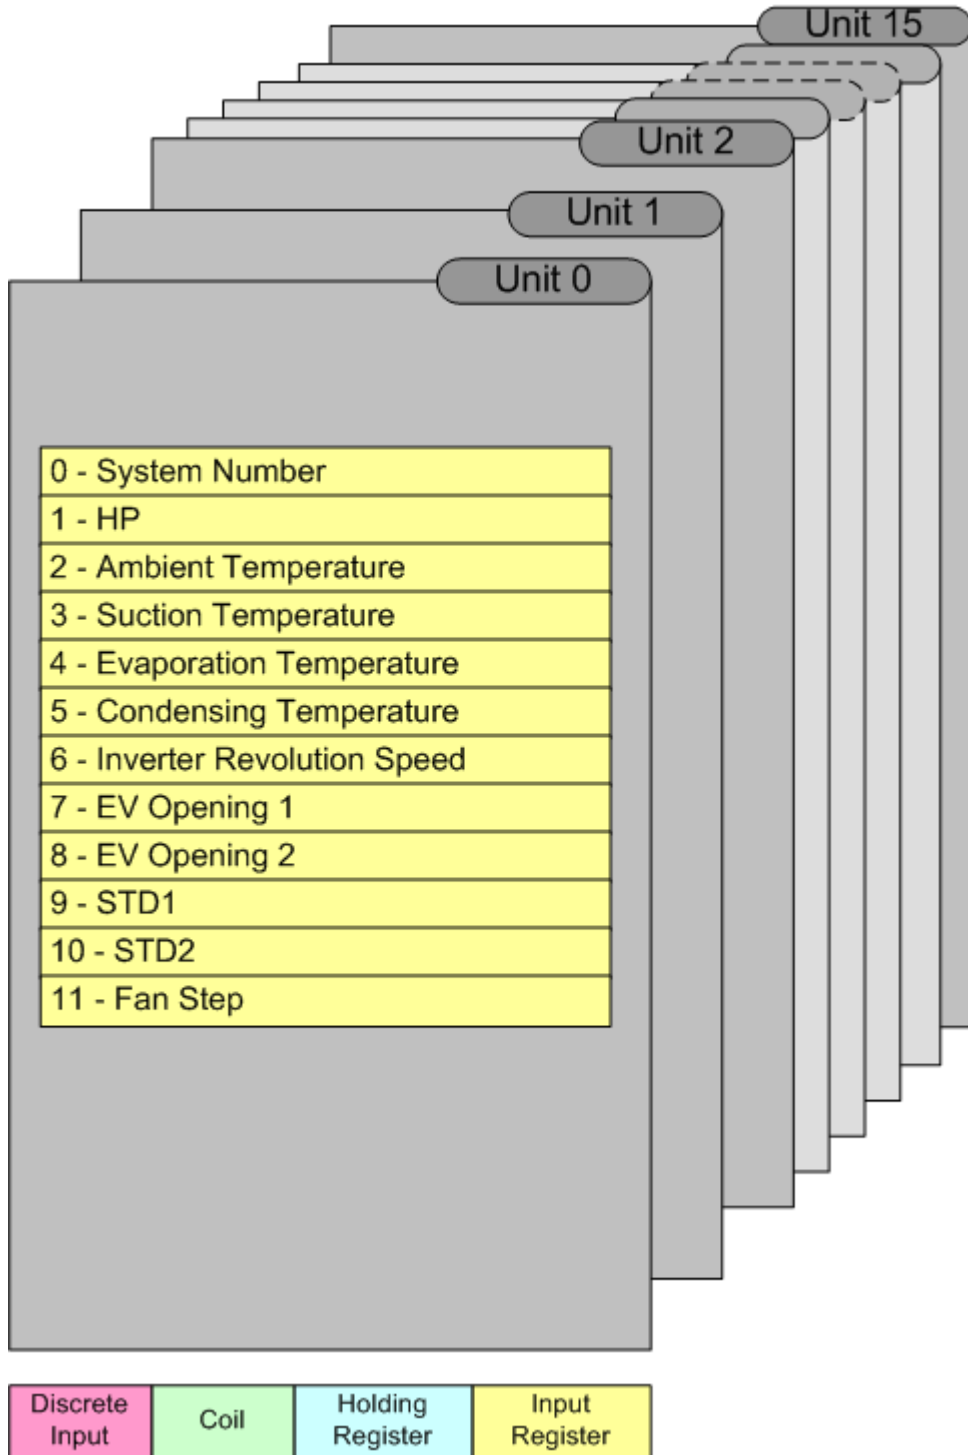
Unit 15

Unit 2

Unit 1

Unit 0

| 0 - System Number |
|---|
| 1 - HP |
| 2 - Ambient Temperature |
| 3 - Suction Temperature |
| 4 - Evaporation Temperature |
| 5 - Condensing Temperature |
| 6 - Inverter Revolution Speed |
| 7 - EV Opening 1 |
| 8 - EV Opening 2 |
| 9 - STD1 |
| 10 - STD2 |
| 11 - Fan Step |

| Discrete Input | Coil | Holding Register | Input Register |
|---|---|---|---|